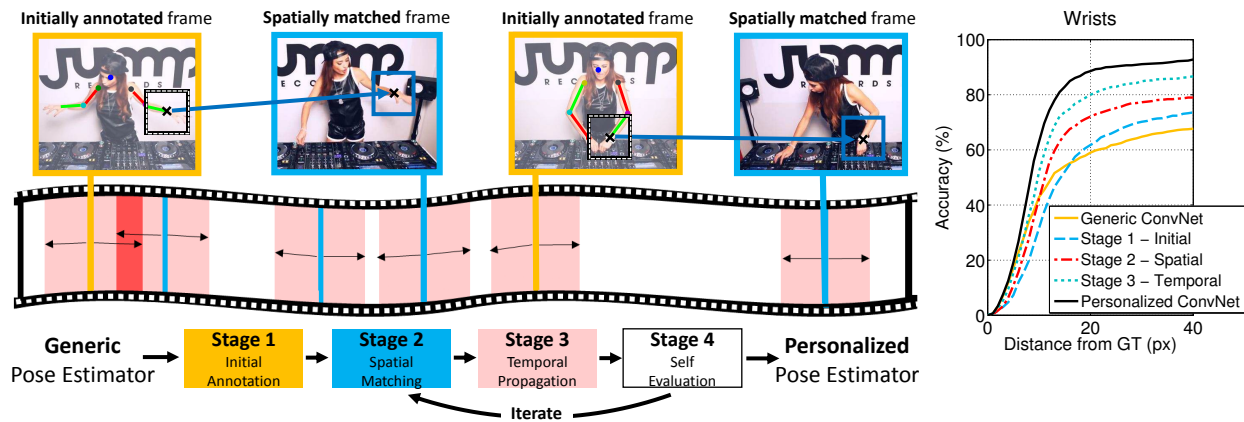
Initially annotated frame

Spatially matched frame

Initially annotated frame

Spatially matched frame

Generic Pose Estimator

Stage 1 Initial Annotation

Stage 2 Spatial Matching

Stage 3 Temporal Propagation

Stage 4 Self Evaluation

Personalized Pose Estimator

Iterate

Wrists

Accuracy (%)

Distance from GT (px)

100
80
60
40
20
0

0
20
40

Generic ConvNet
Stage 1 – Initial
Stage 2 – Spatial
Stage 3 – Temporal
Personalized ConvNet